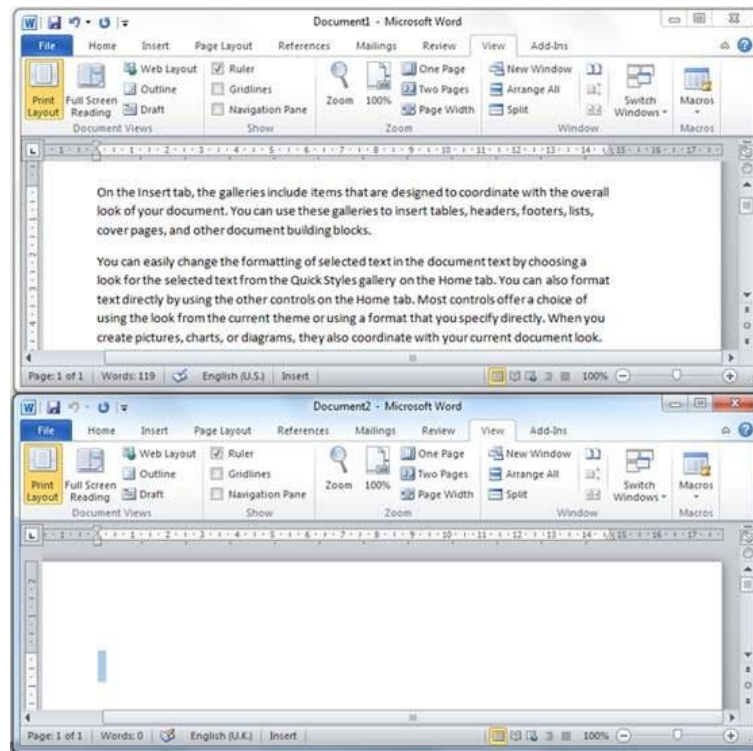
Document1 - Microsoft Word

File Home Insert Page Layout References Mailings Review View Add-Ins

Print Layout Full Screen Reading Web Layout Outline Draft Document Views

Ruler Gridlines Navigation Pane Show

Zoom 100% One Page Two Pages Page Width Zoom

New Window Arrange All Split Switch Windows Window

Macros Macros

On the Insert tab, the galleries include items that are designed to coordinate with the overall look of your document. You can use these galleries to insert tables, headers, footers, lists, cover pages, and other document building blocks.

You can easily change the formatting of selected text in the document text by choosing a look for the selected text from the Quick Styles gallery on the Home tab. You can also format text directly by using the other controls on the Home tab. Most controls offer a choice of using the look from the current theme or using a format that you specify directly. When you create pictures, charts, or diagrams, they also coordinate with your current document look.

Page: 1 of 1 Words: 119 English (U.S.) Insert 100%

Document2 - Microsoft Word

File Home Insert Page Layout References Mailings Review View Add-Ins

Print Layout Full Screen Reading Web Layout Outline Draft Document Views

Ruler Gridlines Navigation Pane Show

Zoom 100% One Page Two Pages Page Width Zoom

New Window Arrange All Split Switch Windows Window

Macros Macros

Page: 1 of 1 Words: 0 English (U.K.) Insert 100%